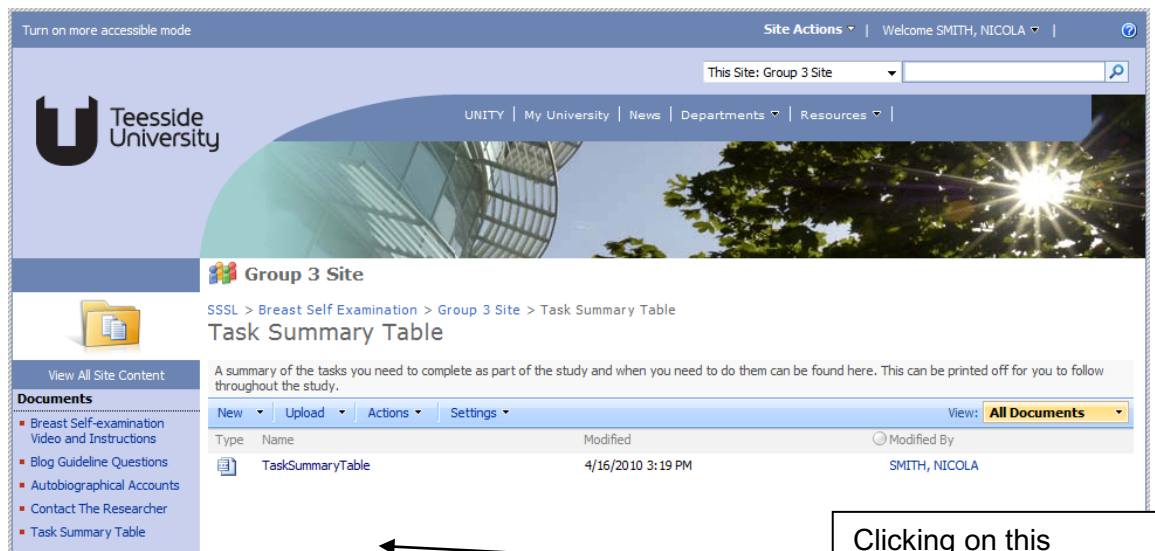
Turn on more accessible mode

Site Actions | Welcome SMITH, NICOLA |

This Site: Group 3 Site

Teesside University

UNITY | My University | News | Departments | Resources |

Group 3 Site

SSSL > Breast Self Examination > Group 3 Site > Task Summary Table

Task Summary Table

View All Site Content

Documents

- Breast Self-examination Video and Instructions
- Blog Guideline Questions
- Autobiographical Accounts
- Contact The Researcher
- Task Summary Table

A summary of the tasks you need to complete as part of the study and when you need to do them can be found here. This can be printed off for you to follow throughout the study.

New | Upload | Actions | Settings | View: All Documents

| Type | Name | Modified | Modified By |
|---|---|---|---|
| | TaskSummaryTable | 4/16/2010 3:19 PM | SMITH, NICOLA |

Clicking on this